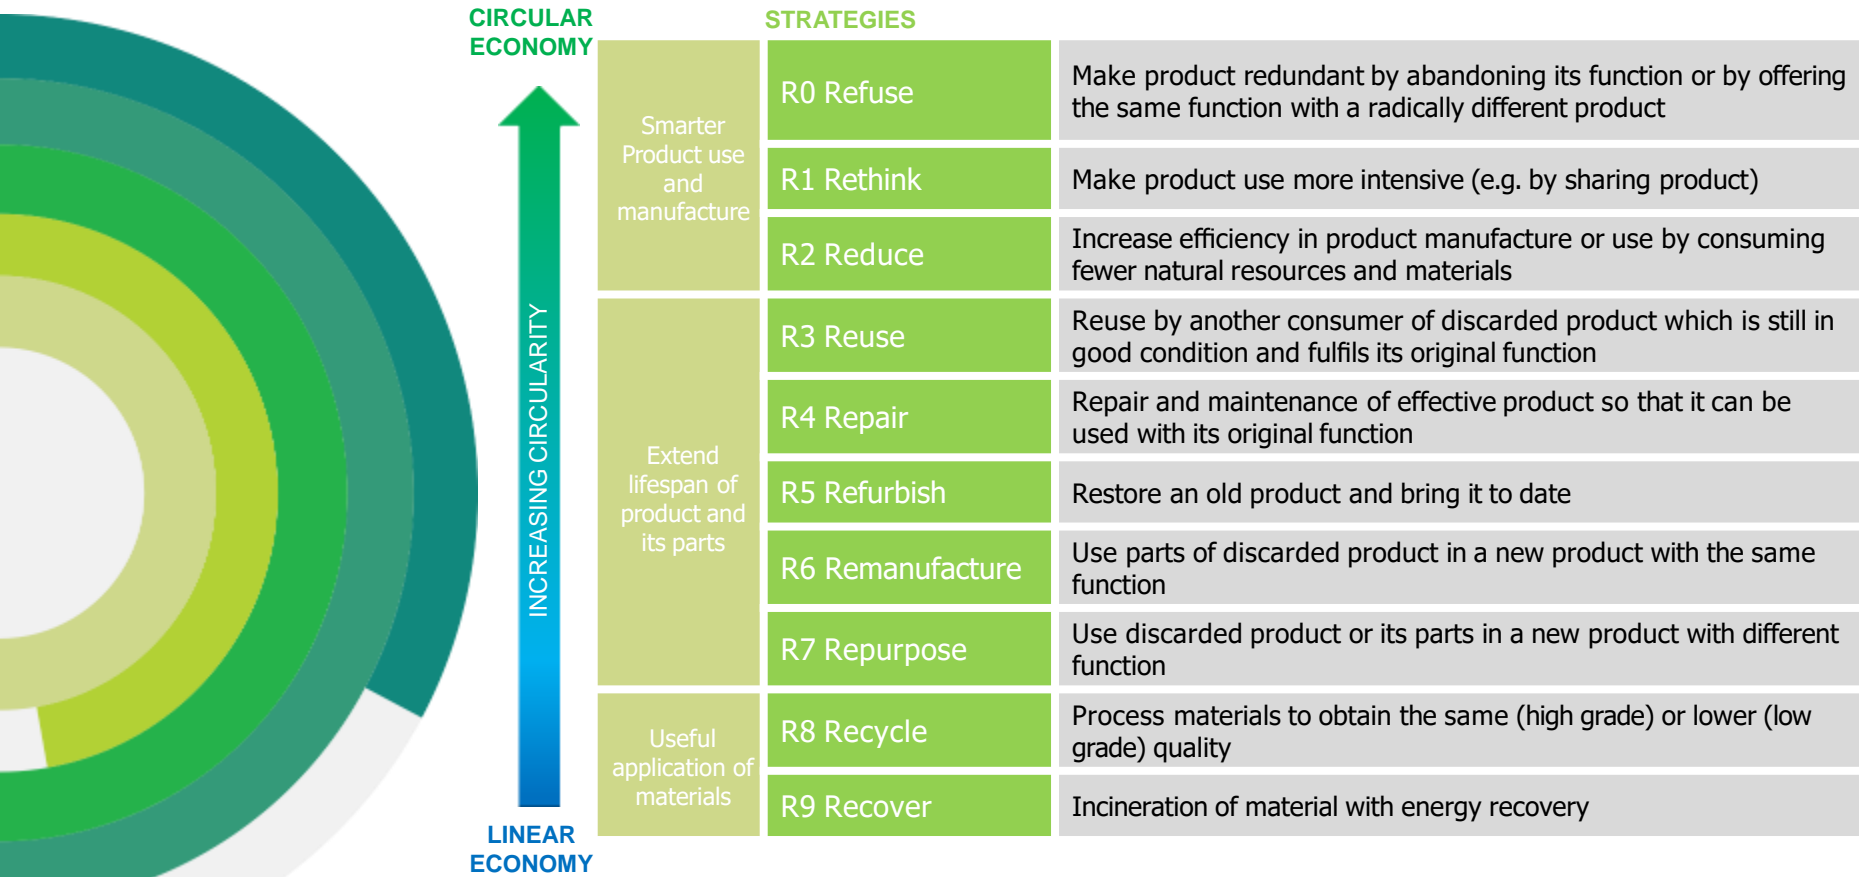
CIRCULAR ECONOMY

INCREASING CIRCULARITY

LINEAR ECONOMY

STRATEGIES

| | | |
|---|---|---|
| Smarter Product use and manufacture | R0 Refuse | Make product redundant by abandoning its function or by offering the same function with a radically different product |
| | R1 Rethink | Make product use more intensive (e.g. by sharing product) |
| | R2 Reduce | Increase efficiency in product manufacture or use by consuming fewer natural resources and materials |
| Extend lifespan of product and its parts | R3 Reuse | Reuse by another consumer of discarded product which is still in good condition and fulfils its original function |
| | R4 Repair | Repair and maintenance of effective product so that it can be used with its original function |
| | R5 Refurbish | Restore an old product and bring it to date |
| | R6 Remanufacture | Use parts of discarded product in a new product with the same function |
| | R7 Repurpose | Use discarded product or its parts in a new product with different function |
| Useful application of materials | R8 Recycle | Process materials to obtain the same (high grade) or lower (low grade) quality |
| | R9 Recover | Incineration of material with energy recovery |